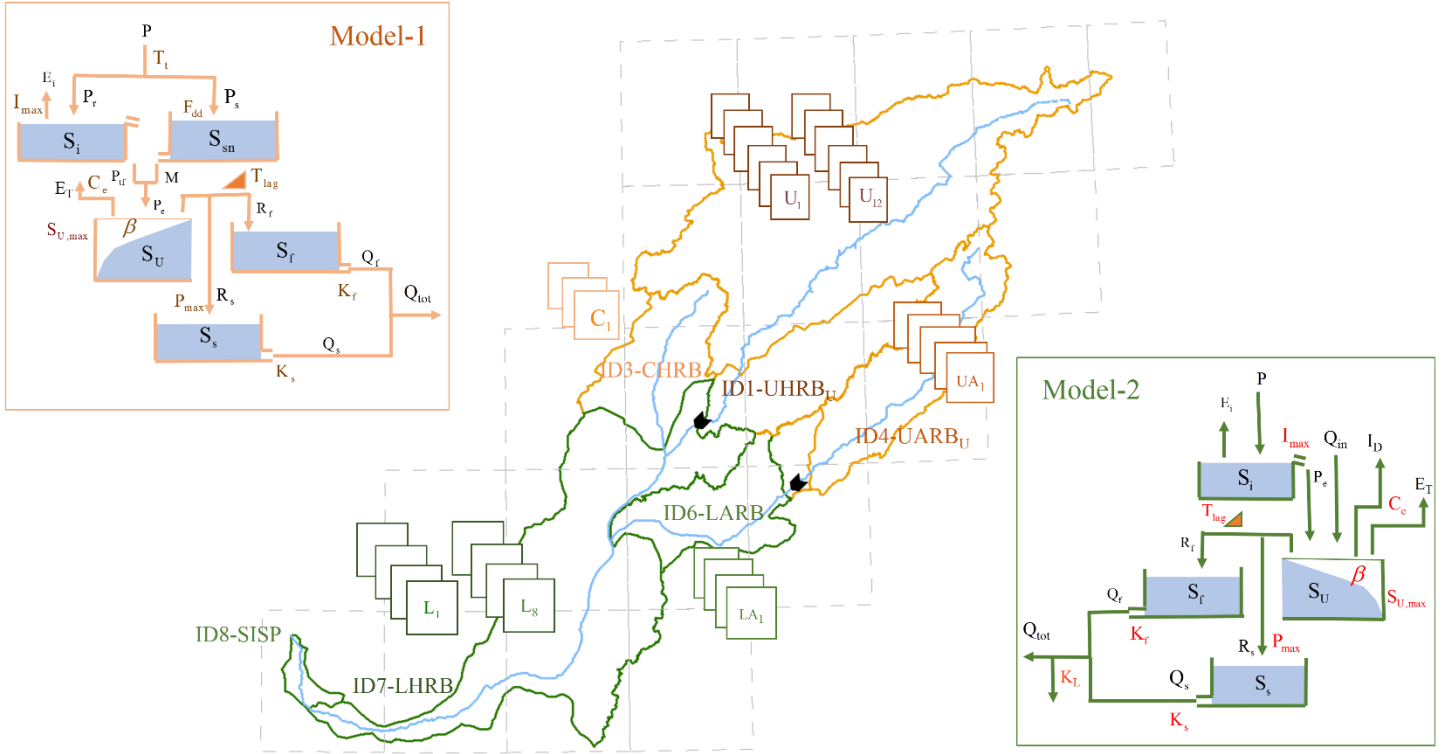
Model-1

P
$T_t$
$E_i$
$I_{max}$
$P_r$
$F_{dd}$
$P_s$
$S_i$
$S_{sn}$
$E_T$
$C_e$
$P_{tf}$
M
$T_{lag}$
$P_e$
$R_f$
$S_{U,max}$
$\beta$
$S_U$
$S_f$
$Q_f$
$K_f$
$Q_{tot}$
$P_{max}$
$R_s$
$S_s$
$Q_s$
$K_s$

$U_1$
$U_{12}$
$C_1$
ID3-CHRB
ID1-UHRB$_U$
$UA_1$
ID4-UARB$_U$
ID6-LARB
$L_1$
$L_8$
$LA_1$
ID8-SISP
ID7-LHRB

Model-2

P
$E_i$
$I_{max}$
$Q_m$
$I_D$
$S_i$
$P_e$
$E_T$
$C_e$
$T_{lag}$
$R_f$
$Q_f$
$S_f$
$S_U$
$\beta$
$S_{U,max}$
$Q_{tot}$
$K_f$
$R_s$
$P_{max}$
$K_L$
$Q_s$
$S_s$
$K_s$